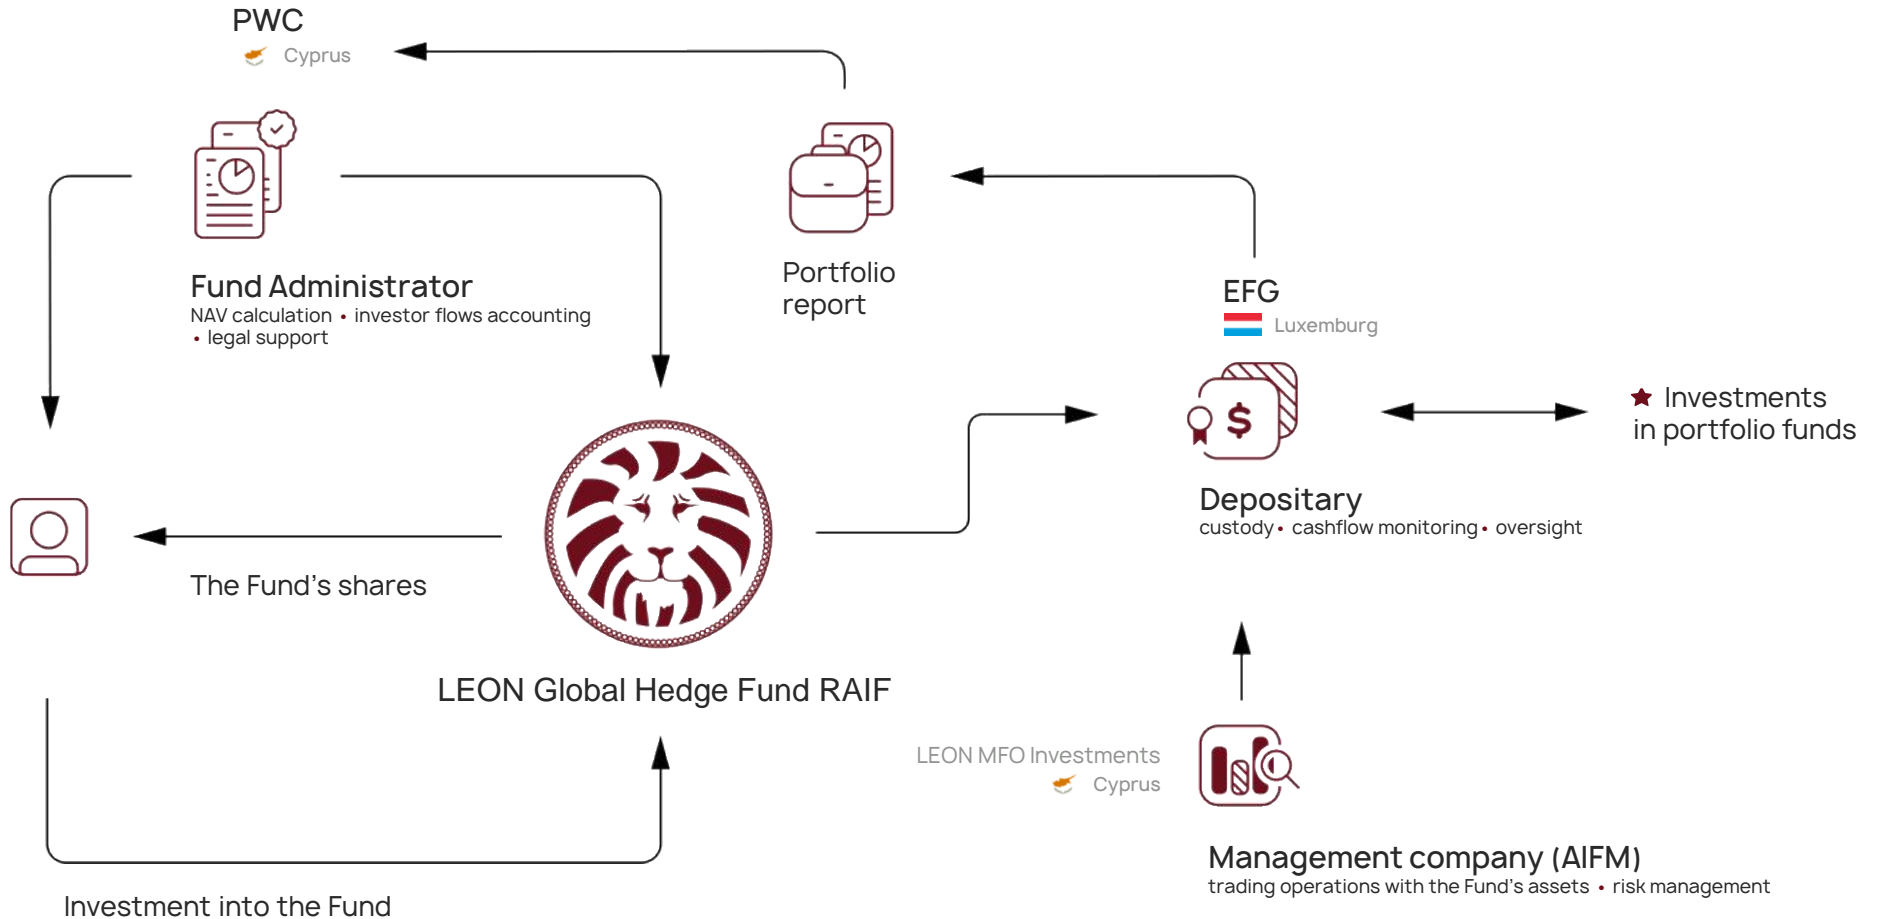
PWC
Cyprus

Portfolio report

Fund Administrator
NAV calculation • investor flows accounting • legal support

EFG
Luxemburg

Investments in portfolio funds

Depositary
custody • cashflow monitoring • oversight

The Fund’s shares

LEON Global Hedge Fund RAIF

LEON MFO Investments
Cyprus

Management company (AIFM)
trading operations with the Fund’s assets • risk management

Investment into the Fund